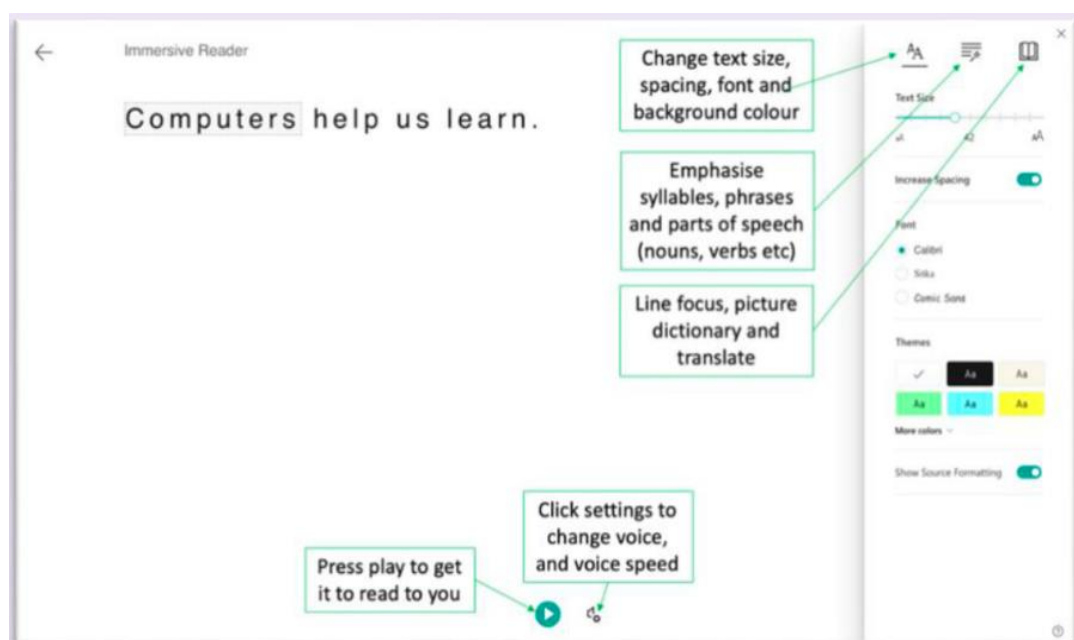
Immersive Reader

Computers help us learn.

Change text size, spacing, font and background colour

Emphasise syllables, phrases and parts of speech (nouns, verbs etc)

Line focus, picture dictionary and translate

Text Size

Increase Spacing

Font

Calibri

Sitka

Comic Sans

Themes

Aa

Aa

Aa

Aa

Aa

More colors

Show Source Formatting

Click settings to change voice, and voice speed

Press play to get it to read to you